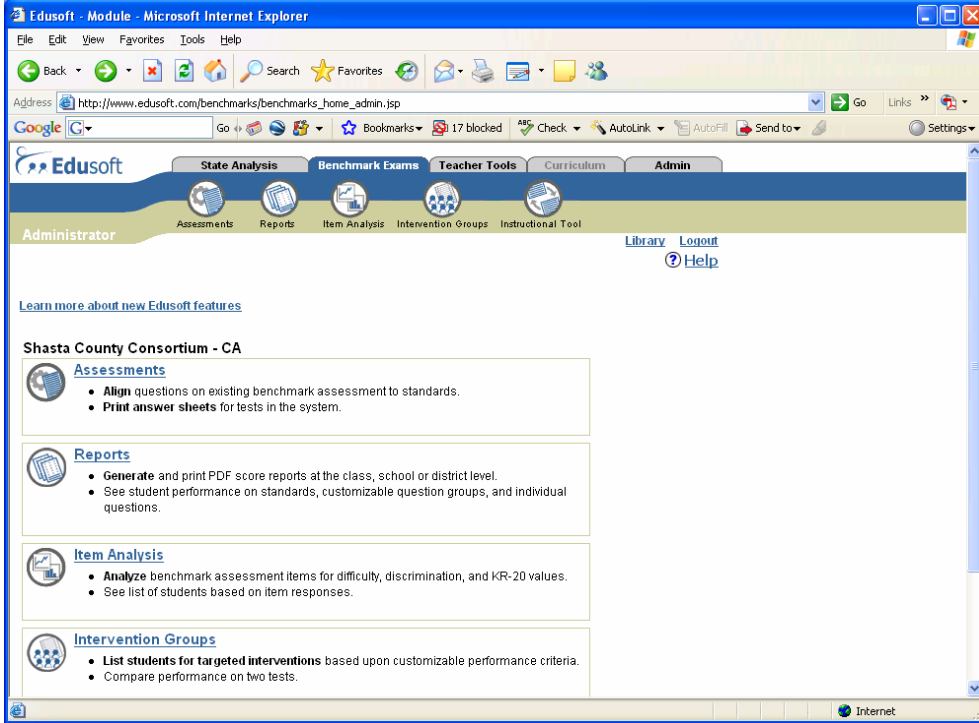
Edusoft - Module - Microsoft Internet Explorer

File Edit View Favorites Tools Help

Back Search Favorites

Address http://www.edusoft.com/benchmarks/benchmarks_home_admin.jsp Go Links

Google G Go Bookmarks 17 blocked Check AutoLink AutoFill Send to Settings

Edusoft

State Analysis Benchmark Exams Teacher Tools Curriculum Admin

Assessments Reports Item Analysis Intervention Groups Instructional Tool

Administrator

Library Logout

Help

Learn more about new Edusoft features

Shasta County Consortium - CA

Assessments

- **Align** questions on existing benchmark assessment to standards.
- **Print answer sheets** for tests in the system.

Reports

- **Generate** and print PDF score reports at the class, school or district level.
- See student performance on standards, customizable question groups, and individual questions.

Item Analysis

- **Analyze** benchmark assessment items for difficulty, discrimination, and KR-20 values.
- See list of students based on item responses.

Intervention Groups

- **List students for targeted interventions** based upon customizable performance criteria.
- Compare performance on two tests.

Internet